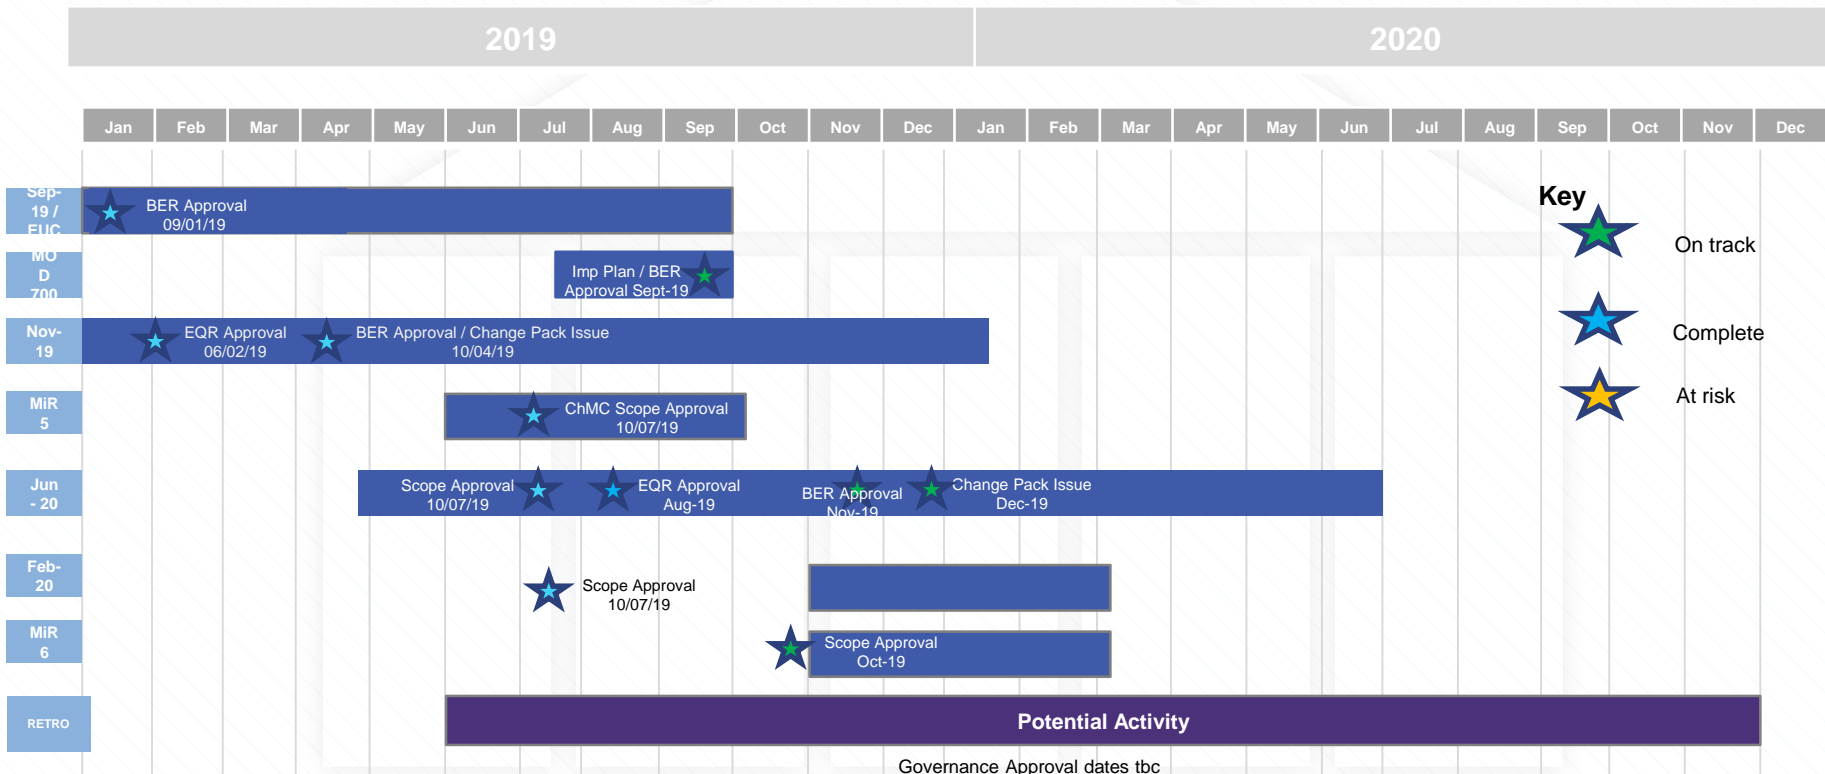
2019

2020

Jan Feb Mar Apr May Jun Jul Aug Sep Oct Nov Dec Jan Feb Mar Apr May Jun Jul Aug Sep Oct Nov Dec

Sep-19 / EUC

BER Approval 09/01/19

MOD 700

Imp Plan / BER Approval Sept-19

Nov-19

EQR Approval 06/02/19

BER Approval / Change Pack Issue 10/04/19

MiR 5

ChMC Scope Approval 10/07/19

Jun - 20

Scope Approval 10/07/19

EQR Approval Aug-19

BER Approval Nov-19

Change Pack Issue Dec-19

Feb-20

Scope Approval 10/07/19

MiR 6

Scope Approval Oct-19

RETRO

Potential Activity

Governance Approval dates tbc

Key

On track

Complete

At risk